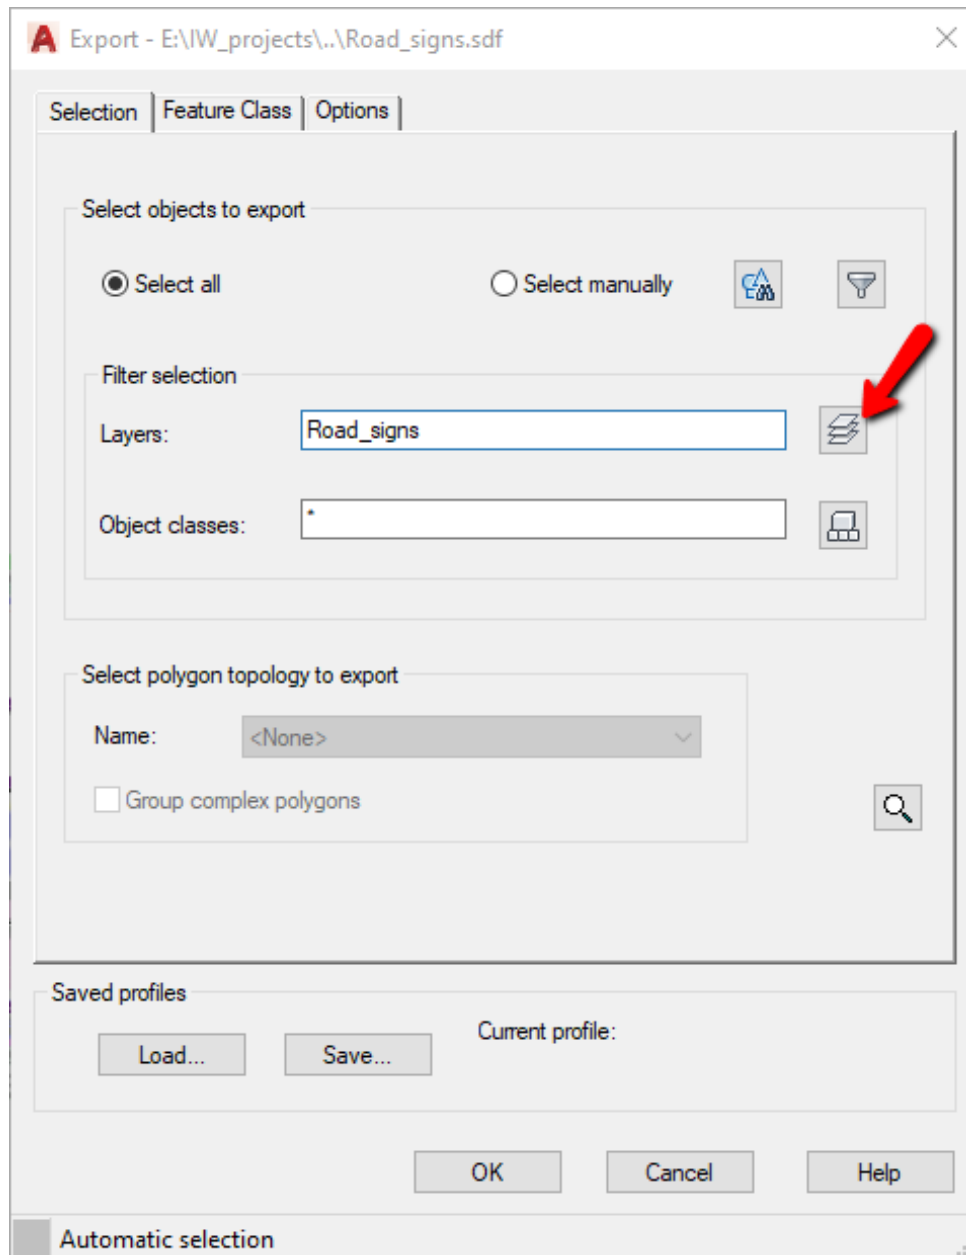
Export - E:\IW_projects\..\Road_signs.sdf

Selection | Feature Class | Options

Select objects to export

Select all

Select manually

Filter selection

Layers: Road_signs

Object classes: *

Select polygon topology to export

Name: <None>

Group complex polygons

Saved profiles

Load...

Save...

Current profile:

OK

Cancel

Help

Automatic selection